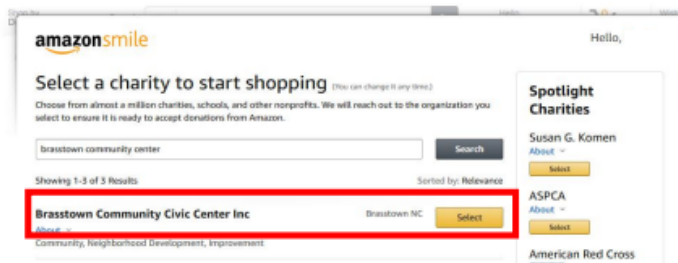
amazonsmile

Hello,

Select a charity to start shopping (You can change it any time.)

Choose from almost a million charities, schools, and other nonprofits. We will reach out to the organization you select to ensure it is ready to accept donations from Amazon.

brasstown community center

Search

Showing 1-3 of 3 Results

Sorted by: Relevance

Brasstown Community Civic Center Inc

Brasstown NC

Select

About

Community, Neighborhood Development, Improvement

Spotlight Charities

Susan G. Komen

About

Select

ASPCA

About

Select

American Red Cross